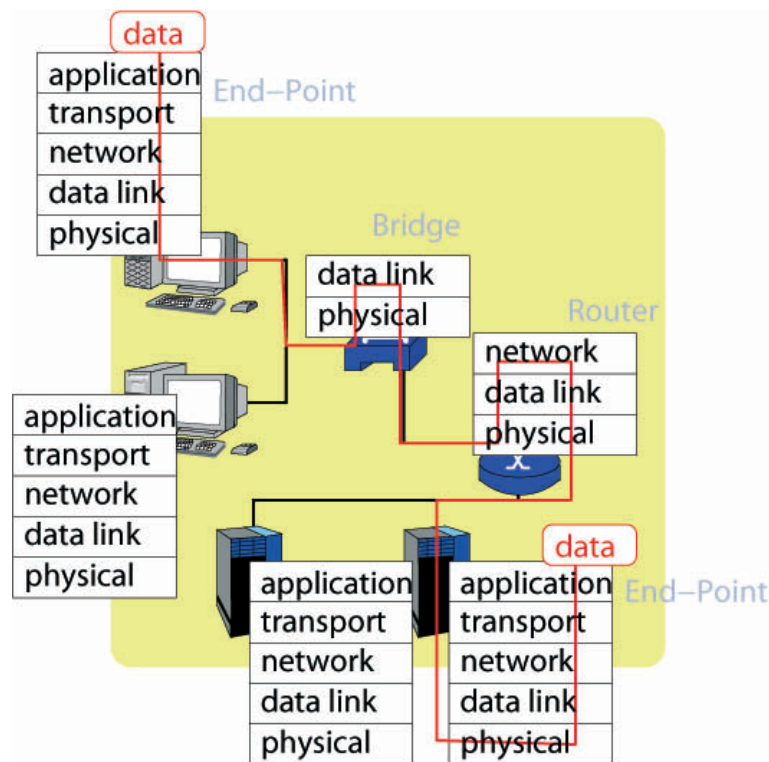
data

application
transport
network
data link
physical

End–Point

Bridge

data link
physical

Router

network
data link
physical

application
transport
network
data link
physical

application
transport
network
data link
physical

data

application
transport
network
data link
physical

End–Point